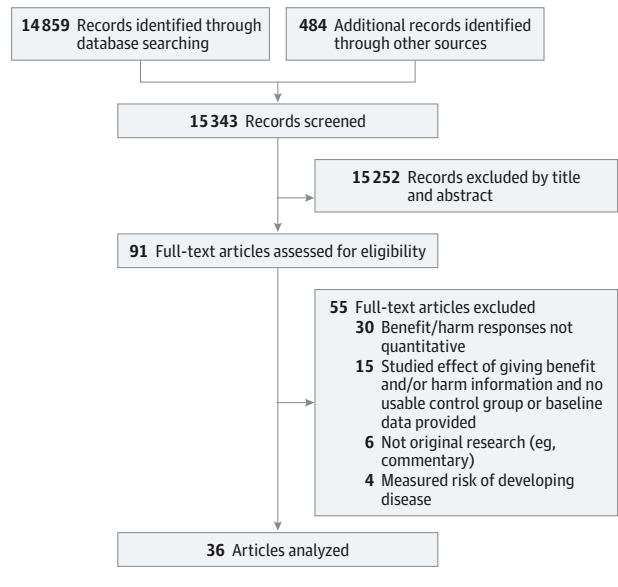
14 859 Records identified through database searching

484 Additional records identified through other sources

15 343 Records screened

15 252 Records excluded by title and abstract

91 Full-text articles assessed for eligibility

55 Full-text articles excluded
30 Benefit/harm responses not quantitative
15 Studied effect of giving benefit and/or harm information and no usable control group or baseline data provided
6 Not original research (eg, commentary)
4 Measured risk of developing disease

36 Articles analyzed